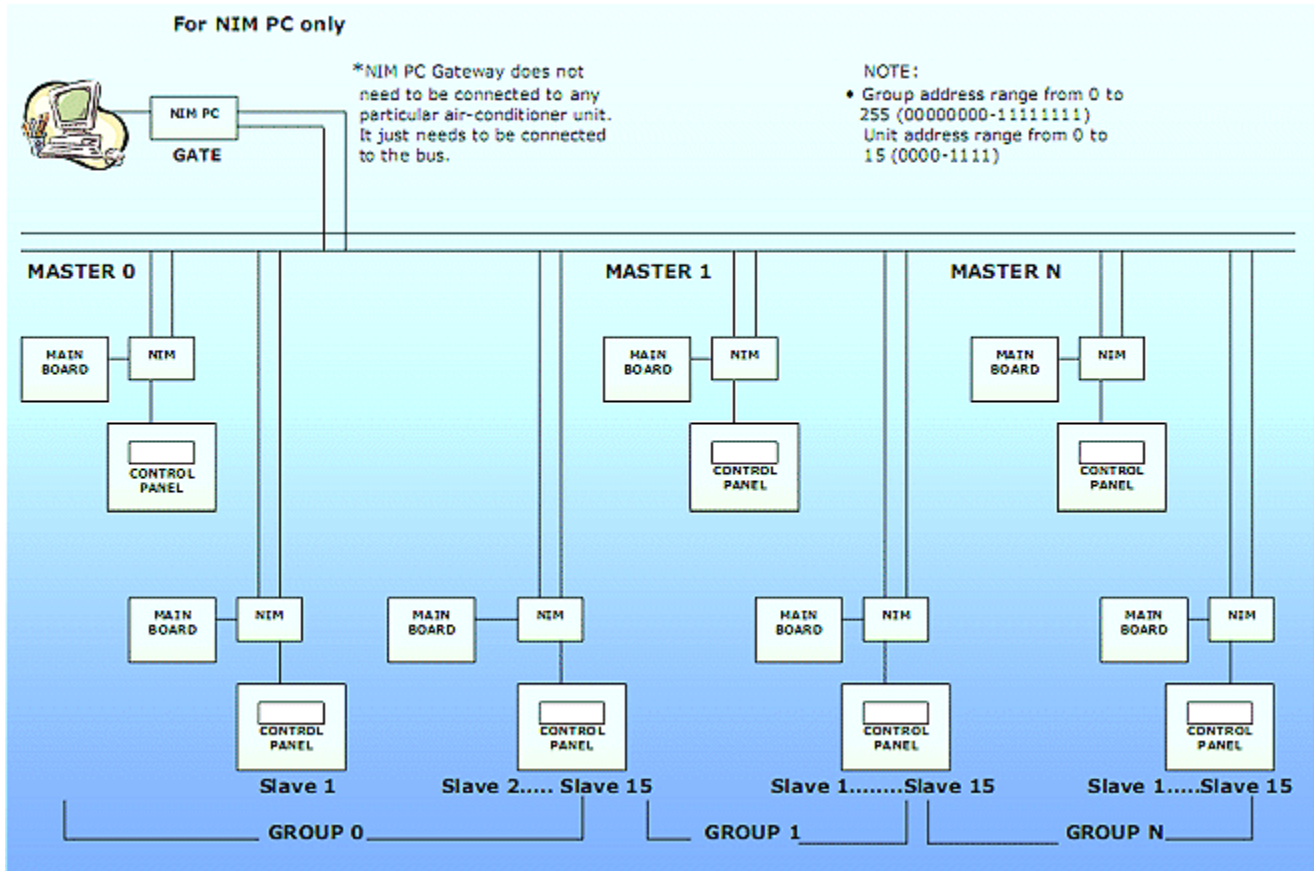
For NIM PC only

NIM PC

GATE

*NIM PC Gateway does not need to be connected to any particular air-conditioner unit. It just needs to be connected to the bus.

NOTE:
• Group address range from 0 to 255 (00000000-11111111)
Unit address range from 0 to 15 (0000-1111)

MASTER 0

MAIN BOARD

NIM

CONTROL PANEL

MASTER 1

MAIN BOARD

NIM

CONTROL PANEL

MASTER N

MAIN BOARD

NIM

CONTROL PANEL

MAIN BOARD

NIM

CONTROL PANEL

Slave 1

MAIN BOARD

NIM

CONTROL PANEL

Slave 2..... Slave 15

MAIN BOARD

NIM

CONTROL PANEL

Slave 1........Slave 15

MAIN BOARD

NIM

CONTROL PANEL

Slave 1.....Slave 15

GROUP 0

GROUP 1

GROUP N